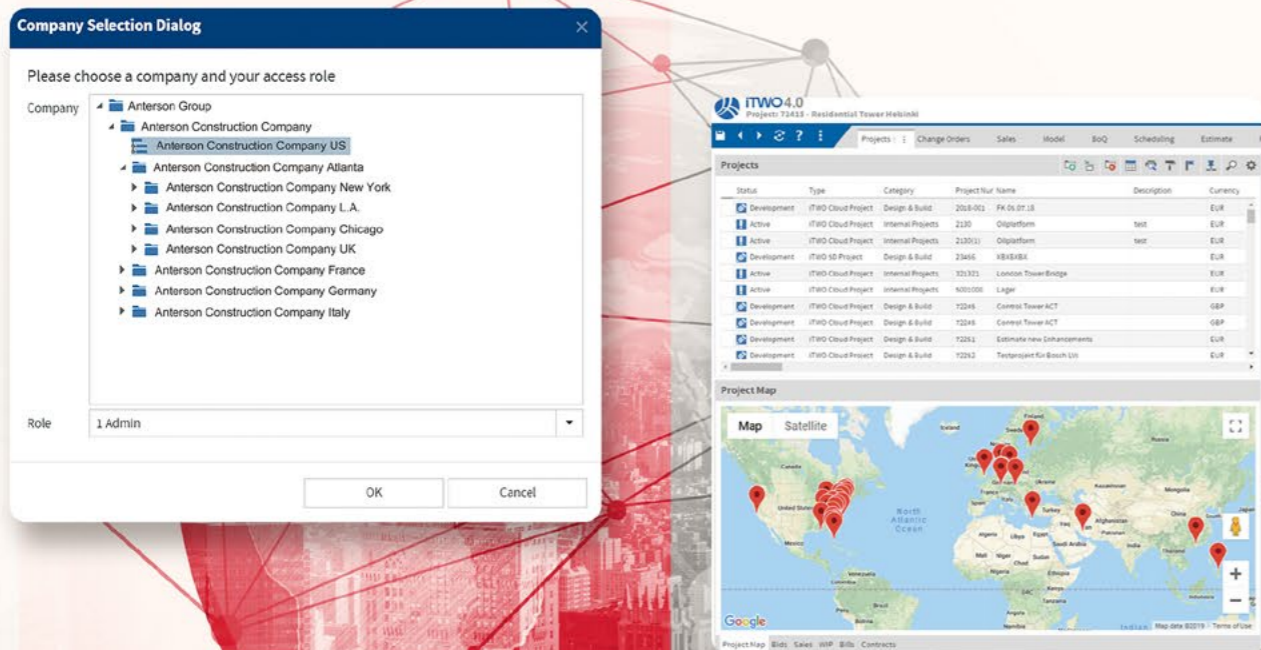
Company Selection Dialog

Please choose a company and your access role

Company

Anterson Group
Anterson Construction Company
Anterson Construction Company US
Anterson Construction Company Atlanta
Anterson Construction Company New York
Anterson Construction Company L.A.
Anterson Construction Company Chicago
Anterson Construction Company UK
Anterson Construction Company France
Anterson Construction Company Germany
Anterson Construction Company Italy

Role
1 Admin

OK
Cancel

iTWO 4.0
Project: 72415 - Residential Tower Helsinki

Projects | Change Orders | Sales | Model | BoQ | Scheduling | Estimate

Projects

| Status | Type | Category | Project Nur | Name | Description | Currency |
|---|---|---|---|---|---|---|
| Development | iTWO Cloud Project | Design & Build | 2018-001 | FK 05.07.18 | | EUR |
| Active | iTWO Cloud Project | Internal Projects | 2130 | Oilplatform | test | EUR |
| Active | iTWO Cloud Project | Internal Projects | 2130(1) | Oilplatform | test | EUR |
| Development | iTWO 5D Project | Design & Build | 23456 | XBXBXBX | | EUR |
| Active | iTWO Cloud Project | Internal Projects | 321321 | London Tower Bridge | | EUR |
| Active | iTWO Cloud Project | Internal Projects | 5001000 | Lager | | EUR |
| Development | iTWO Cloud Project | Design & Build | 72246 | Control Tower ACT | | GBP |
| Development | iTWO Cloud Project | Design & Build | 72246 | Control Tower ACT | | GBP |
| Development | iTWO Cloud Project | Design & Build | 72261 | Estimate new Enhancements | | EUR |
| Development | iTWO Cloud Project | Design & Build | 72262 | Testproject für Bosch Ulr | | EUR |

Project Map

Map | Satellite

North Atlantic Ocean

Google
Map data ©2019 | Terms of Use

Project Map | Bids | Sales | WIP | Bills | Contracts